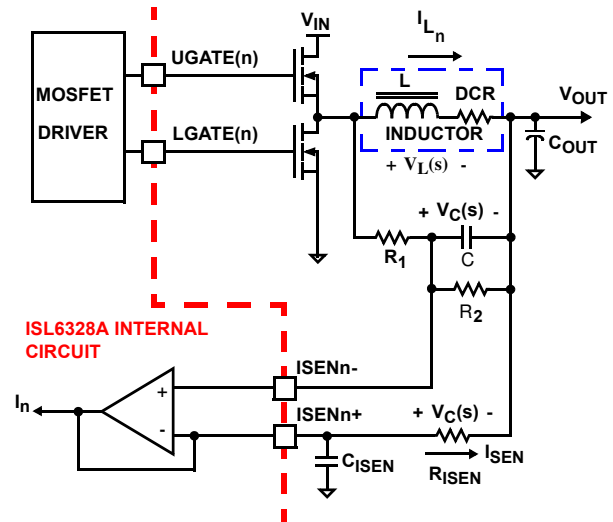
MOSFET DRIVER

UGATE(n)

LGATE(n)

$V_{IN}$

$I_{L_n}$

L

DCR

INDUCTOR

$V_{OUT}$

$C_{OUT}$

+ $V_L(s)$ -

+ $V_C(s)$ -

$R_1$

C

$R_2$

ISL6328A INTERNAL CIRCUIT

ISENn-

ISENn+

$I_n$

+

-

+ $V_C(s)$ -

$C_{ISEN}$

$R_{ISEN}$

$I_{SEN}$